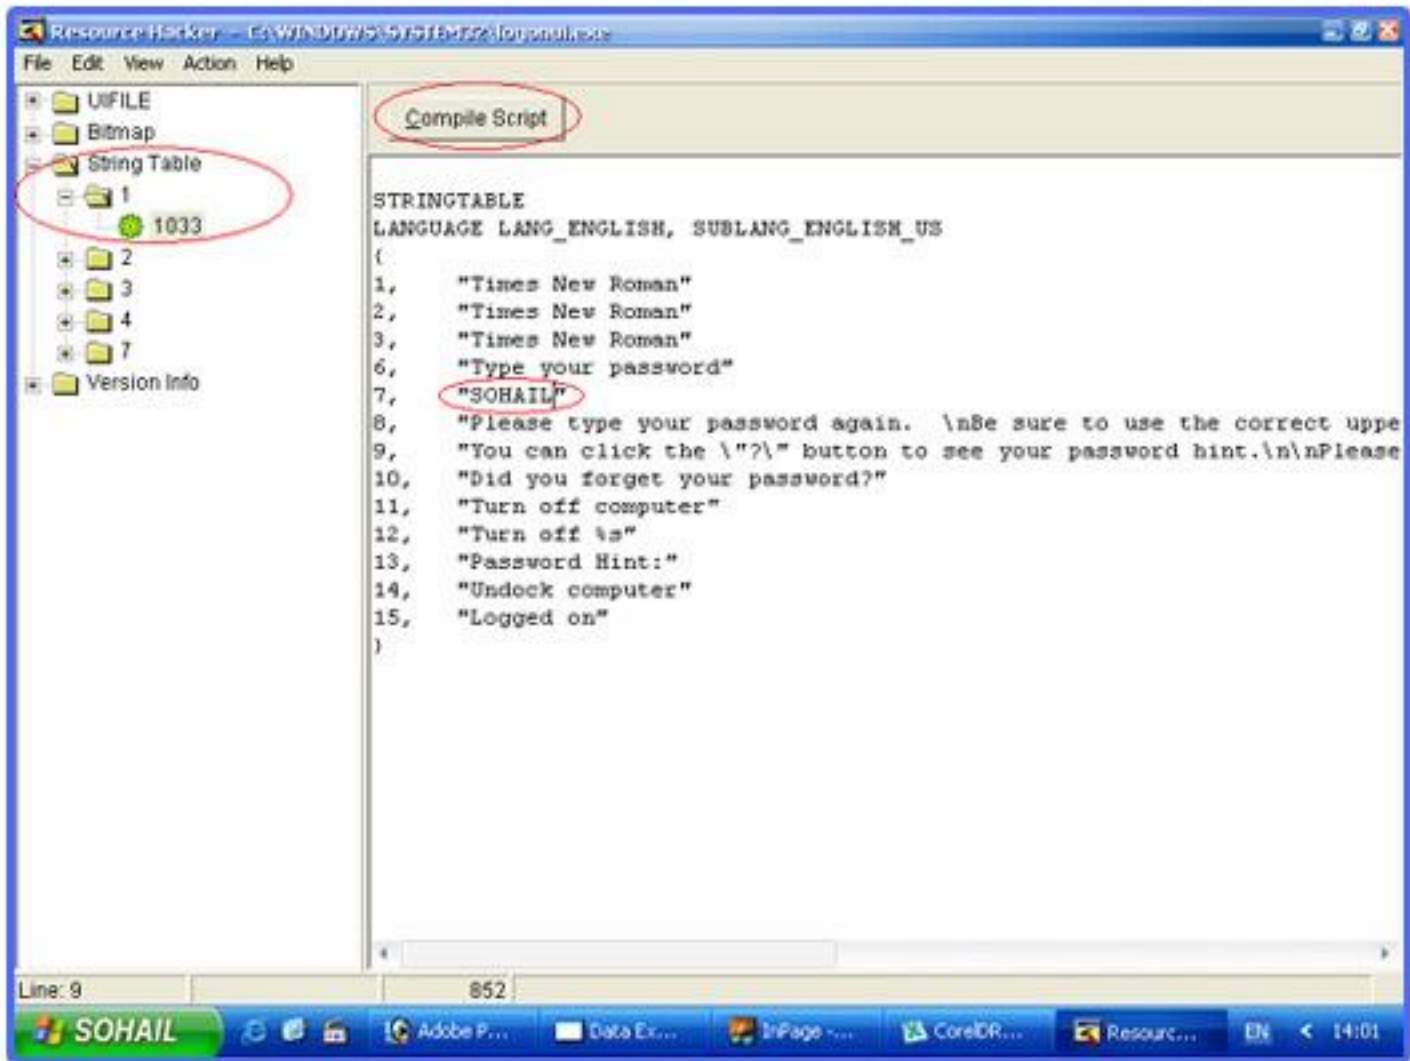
Resource Hacker - C:\WINDOWS\SYSTEM32\logonui.exe

File Edit View Action Help

UIFILE
Bitmap
String Table
1
1033
2
3
4
7
Version Info

Compile Script

STRINGTABLE
LANGUAGE LANG_ENGLISH, SUBLANG_ENGLISH_US
{
1, "Times New Roman"
2, "Times New Roman"
3, "Times New Roman"
6, "Type your password"
7, "SOHAIL"
8, "Please type your password again. \nBe sure to use the correct uppe
9, "You can click the \"?\" button to see your password hint.\n\nPlease
10, "Did you forget your password?"
11, "Turn off computer"
12, "Turn off %s"
13, "Password Hint:"
14, "Undock computer"
15, "Logged on"
}

Line: 9
852

SOHAIL
Adobe P...
Data Ex...
InPage -...
CorelDR...
Resourc...
EN
14:01